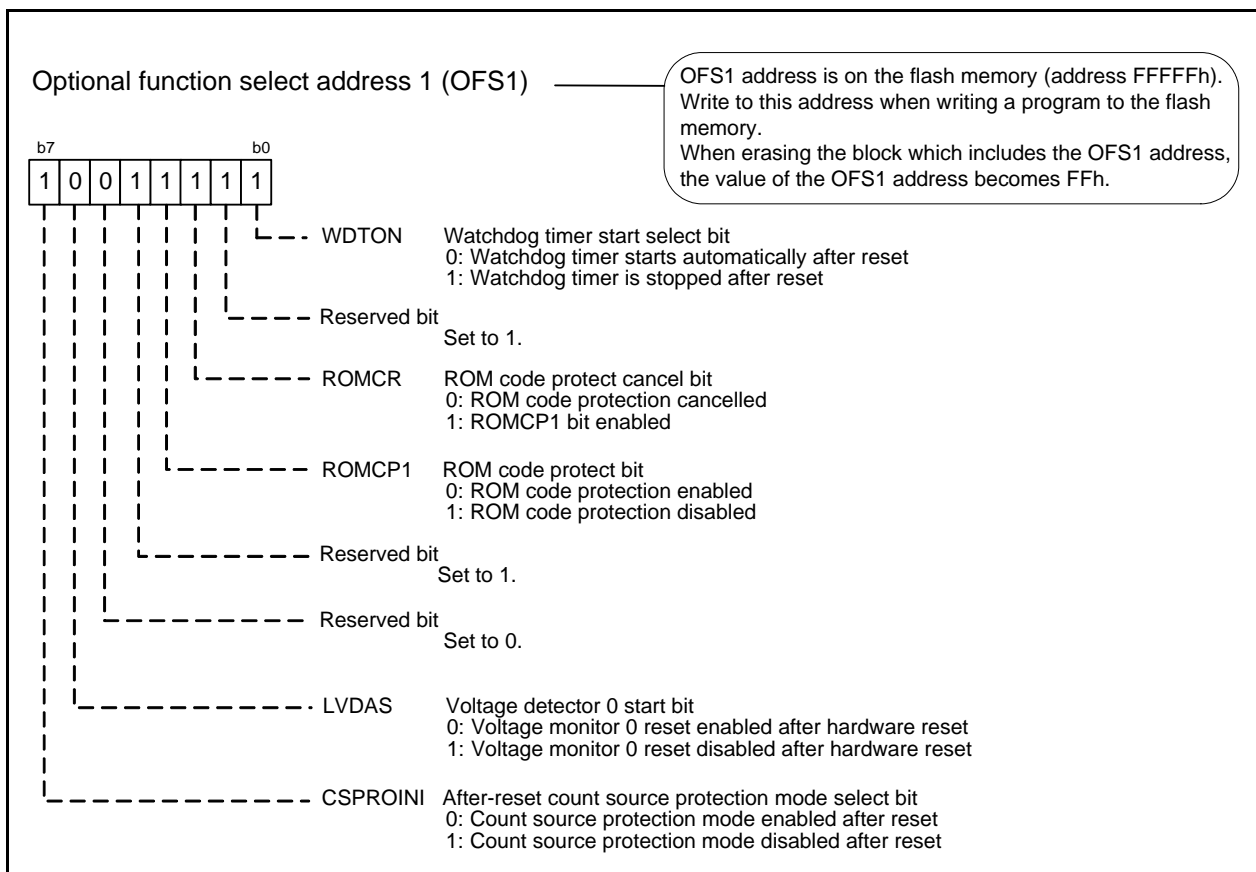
Optional function select address 1 (OFS1)

OFS1 address is on the flash memory (address FFFFFh). Write to this address when writing a program to the flash memory.
When erasing the block which includes the OFS1 address, the value of the OFS1 address becomes FFh.

b7 b0

| 1 | 0 | 0 | 1 | 1 | 1 | 1 | 1 |
|---|---|---|---|---|---|---|---|

WDTON Watchdog timer start select bit
0: Watchdog timer starts automatically after reset
1: Watchdog timer is stopped after reset

Reserved bit
Set to 1.

ROMCR ROM code protect cancel bit
0: ROM code protection cancelled
1: ROMCP1 bit enabled

ROMCP1 ROM code protect bit
0: ROM code protection enabled
1: ROM code protection disabled

Reserved bit
Set to 1.

Reserved bit
Set to 0.

LVDAS Voltage detector 0 start bit
0: Voltage monitor 0 reset enabled after hardware reset
1: Voltage monitor 0 reset disabled after hardware reset

CSPROINI After-reset count source protection mode select bit
0: Count source protection mode enabled after reset
1: Count source protection mode disabled after reset